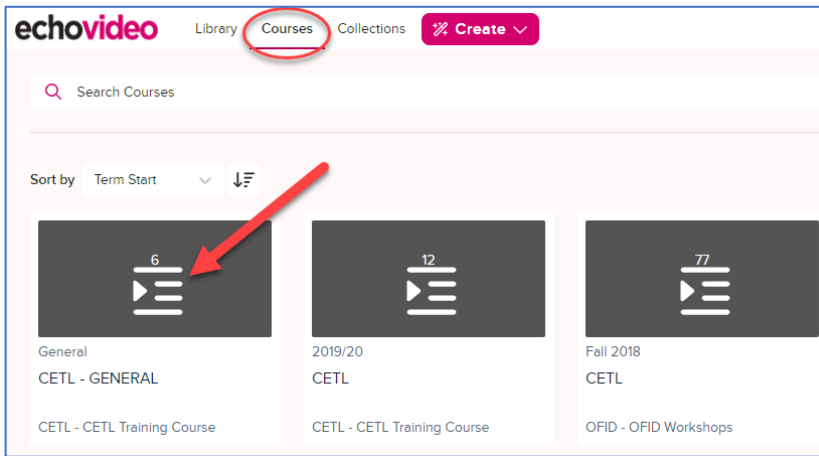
echovideo Library Courses Collections Create

Search Courses

Sort by Term Start

6

General
CETL - GENERAL

CETL - CETL Training Course

12

2019/20
CETL

CETL - CETL Training Course

77

Fall 2018
CETL

OFID - OFID Workshops